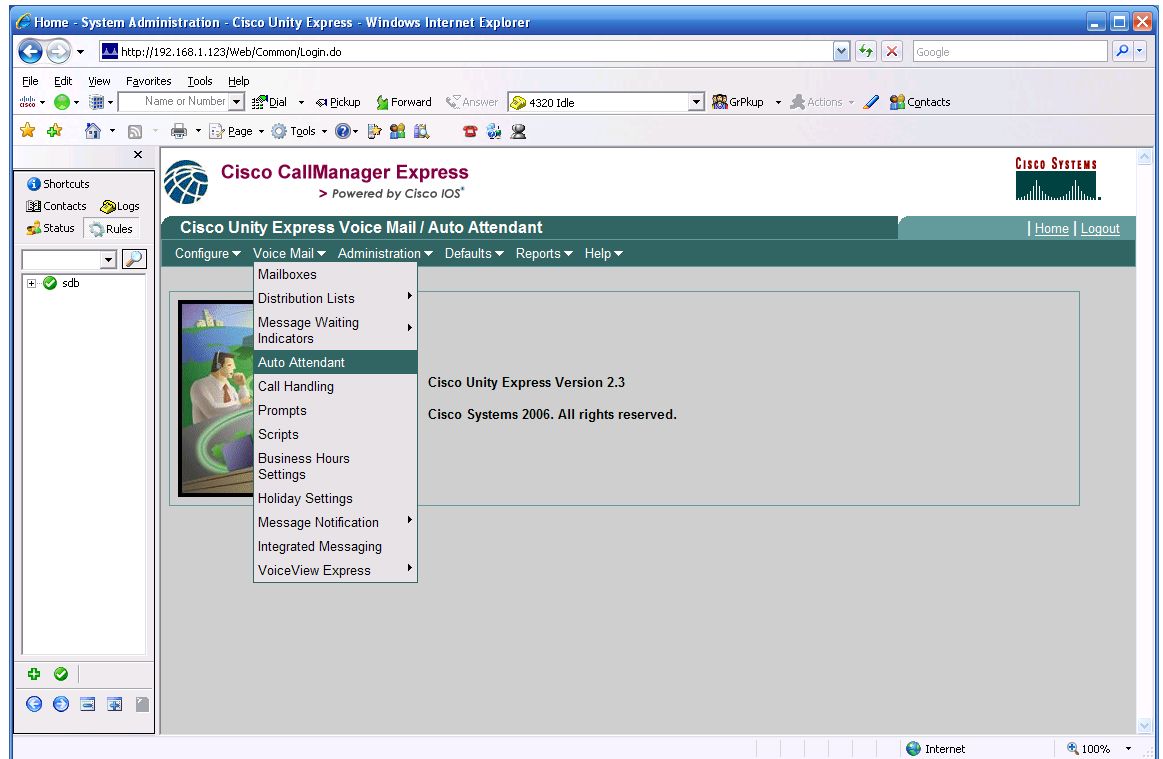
Home - System Administration - Cisco Unity Express - Windows Internet Explorer

http://192.168.1.123/Web/Common/Login.do

Google

File Edit View Favorites Tools Help

Name or Number Dial Pickup Forward Answer 4320 Idle GrPkup Actions Contacts

Page Tools

Shortcuts
Contacts Logs
Status Rules

sdb

Cisco CallManager Express
> Powered by Cisco IOS®

Cisco Systems

Cisco Unity Express Voice Mail / Auto Attendant

| Home | Logout

Configure Voice Mail Administration Defaults Reports Help

Mailboxes
Distribution Lists
Message Waiting Indicators
Auto Attendant
Call Handling
Prompts
Scripts
Business Hours Settings
Holiday Settings
Message Notification
Integrated Messaging
VoiceView Express

Cisco Unity Express Version 2.3

Cisco Systems 2006. All rights reserved.

Internet

100%